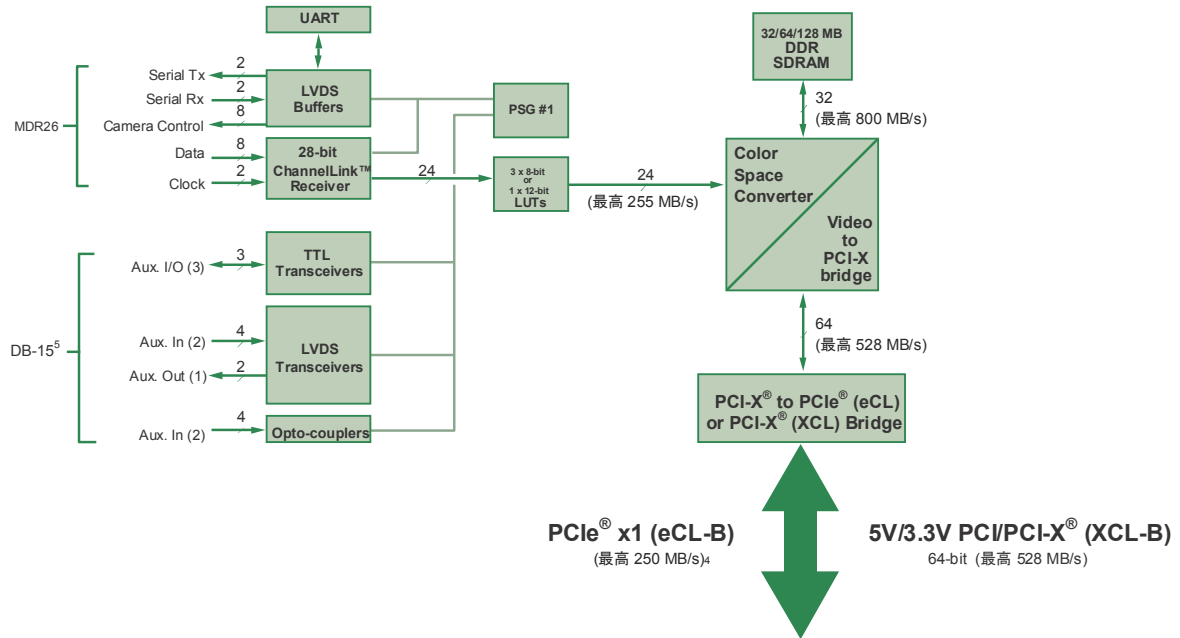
UART

Serial Tx 2
Serial Rx 2
Camera Control 8
Data 8
Clock 2

MDR26

LVDS Buffers

28-bit ChannelLink™ Receiver

24

PSG #1

3 x 8-bit or 1 x 12-bit LUTs

24
(最高 255 MB/s)

32/64/128 MB DDR SDRAM

32
(最高 800 MB/s)

Color Space Converter

Video to PCI-X bridge

64
(最高 528 MB/s)

Aux. I/O (3) 3

TTL Transceivers

DB-15$^5$

Aux. In (2) 4
Aux. Out (1) 2

LVDS Transceivers

Aux. In (2) 4

Opto-couplers

PCI-X® to PCIe® (eCL) or PCI-X® (XCL) Bridge

PCIe® x1 (eCL-B)
(最高 250 MB/s)$_4$

5V/3.3V PCI/PCI-X® (XCL-B)
64-bit (最高 528 MB/s)